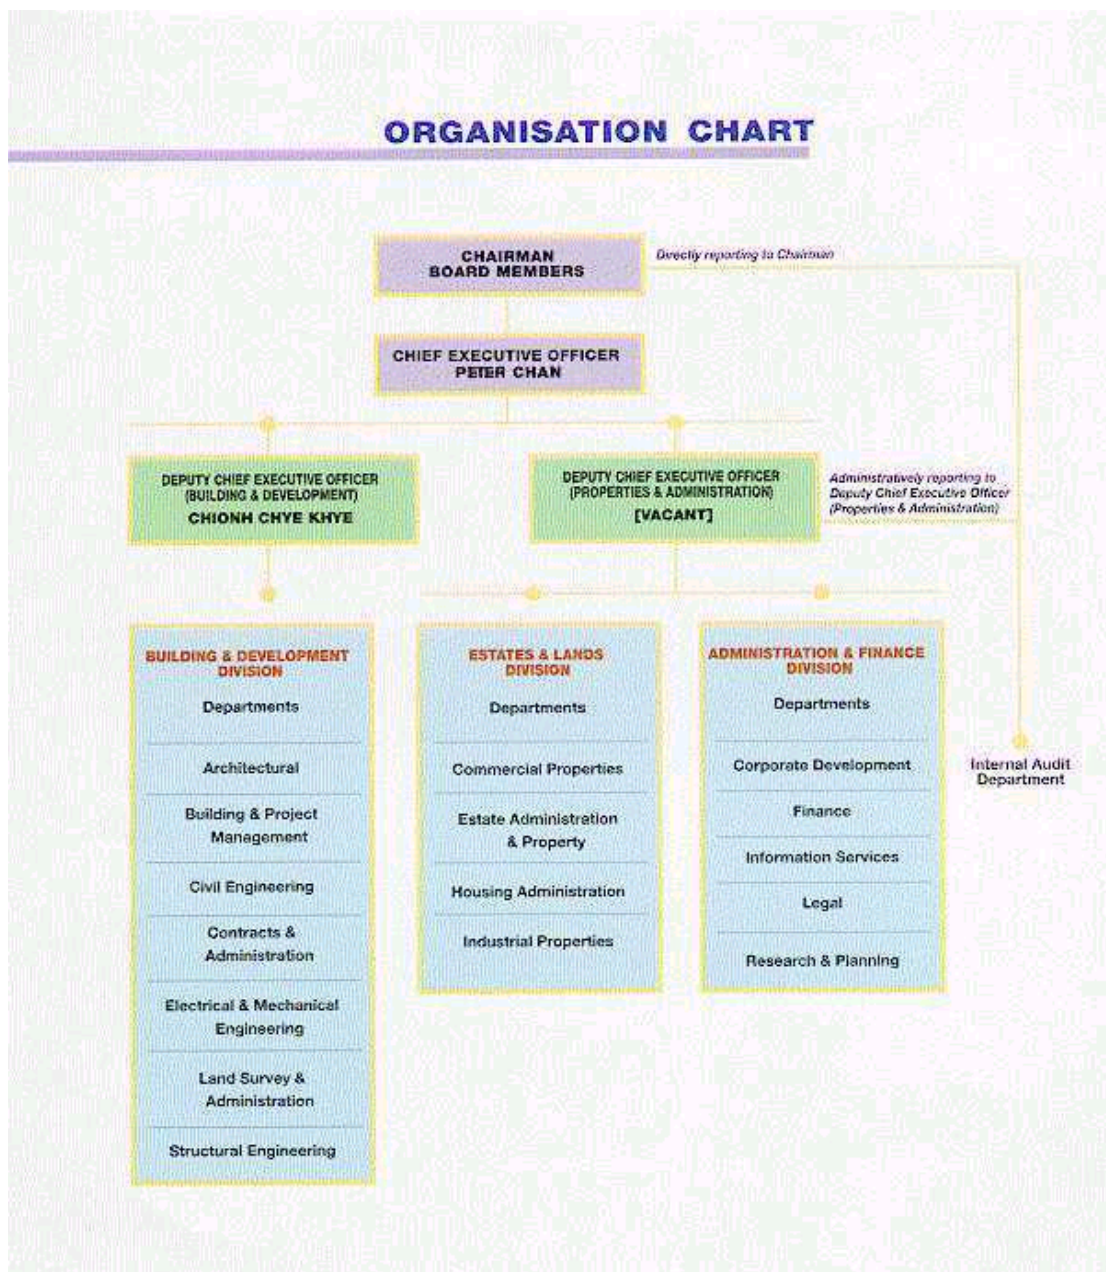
ORGANISATION CHART

CHAIRMAN
BOARD MEMBERS

Directly reporting to Chairman

CHIEF EXECUTIVE OFFICER
PETER CHAN

DEPUTY CHIEF EXECUTIVE OFFICER
(BUILDING & DEVELOPMENT)
CHIONH CHYE KHYE

DEPUTY CHIEF EXECUTIVE OFFICER
(PROPERTIES & ADMINISTRATION)
[VACANT]

Administratively reporting to Deputy Chief Executive Officer (Properties & Administration)

BUILDING & DEVELOPMENT DIVISION
Departments
Architectural
Building & Project Management
Civil Engineering
Contracts & Administration
Electrical & Mechanical Engineering
Land Survey & Administration
Structural Engineering

ESTATES & LANDS DIVISION
Departments
Commercial Properties
Estate Administration & Property
Housing Administration
Industrial Properties

ADMINISTRATION & FINANCE DIVISION
Departments
Corporate Development
Finance
Information Services
Legal
Research & Planning

Internal Audit Department